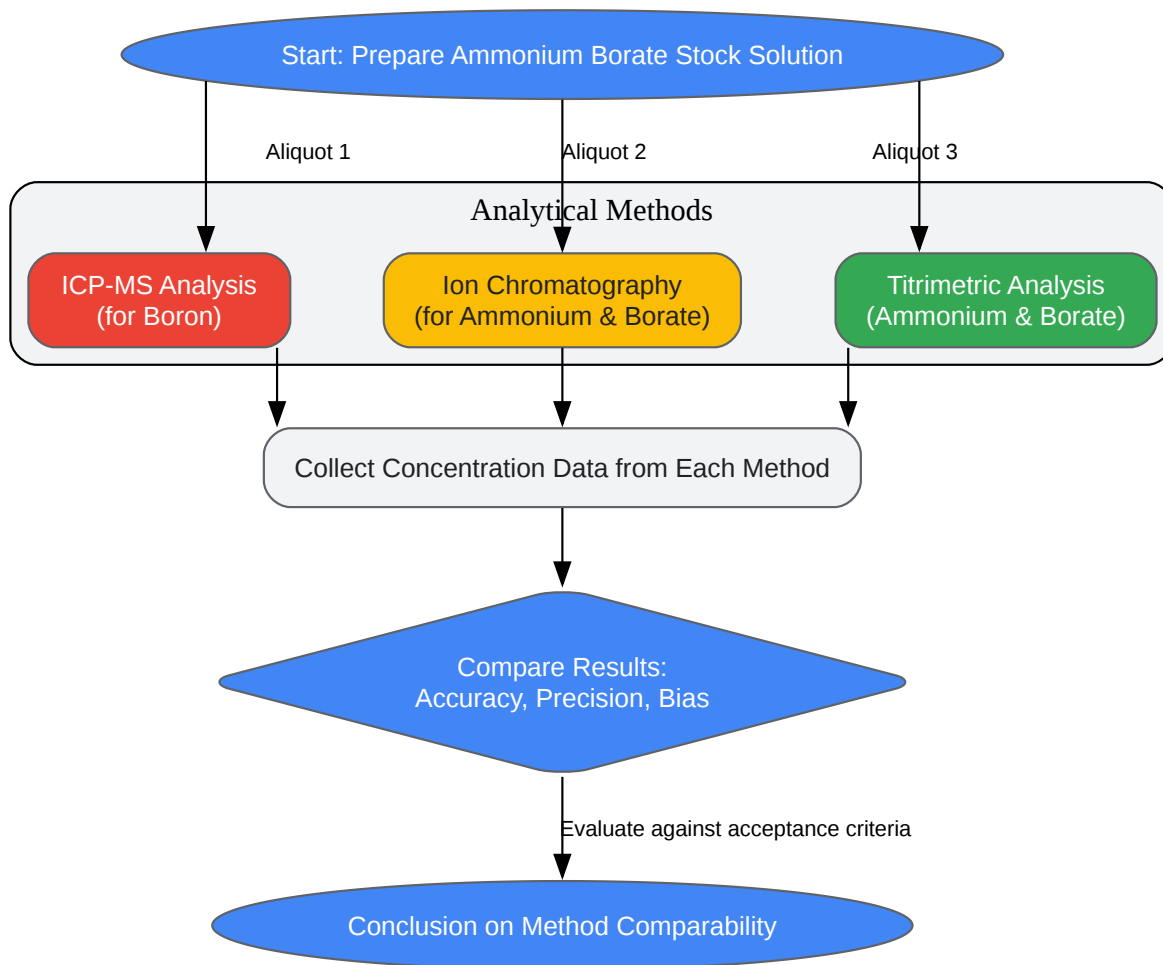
Start: Prepare Ammonium Borate Stock Solution

Aliquot 1

Aliquot 2

Aliquot 3

Analytical Methods

ICP-MS Analysis
(for Boron)

Ion Chromatography
(for Ammonium & Borate)

Titrimetric Analysis
(Ammonium & Borate)

Collect Concentration Data from Each Method

Compare Results:
Accuracy, Precision, Bias

Evaluate against acceptance criteria

Conclusion on Method Comparability